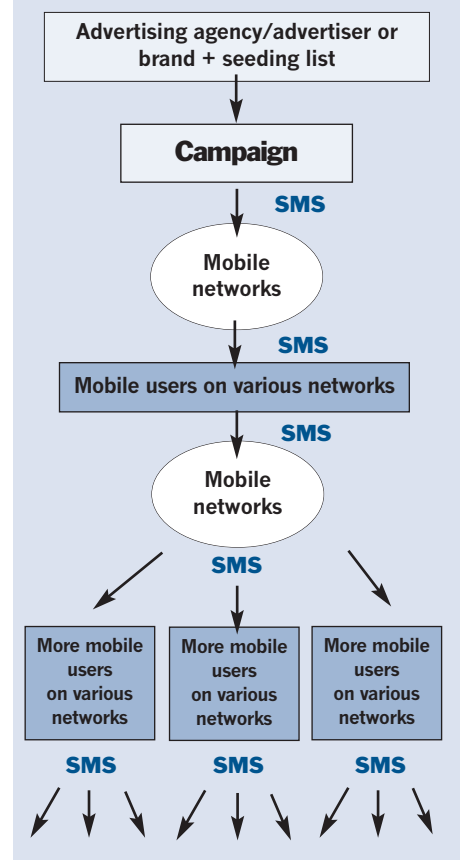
Advertising agency/advertiser or brand + seeding list

Campaign

SMS

Mobile networks

SMS

Mobile users on various networks

SMS

Mobile networks

SMS

More mobile users on various networks

More mobile users on various networks

More mobile users on various networks

SMS

SMS

SMS